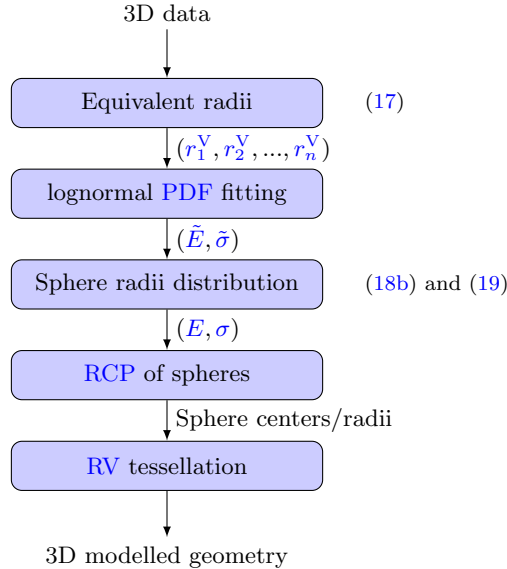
3D data

Equivalent radii

(17)

$(r_1^{\mathrm{V}}, r_2^{\mathrm{V}}, ..., r_n^{\mathrm{V}})$

lognormal PDF fitting

$(\tilde{E}, \tilde{\sigma})$

Sphere radii distribution

(18b) and (19)

$(E, \sigma)$

RCP of spheres

Sphere centers/radii

RV tessellation

3D modelled geometry